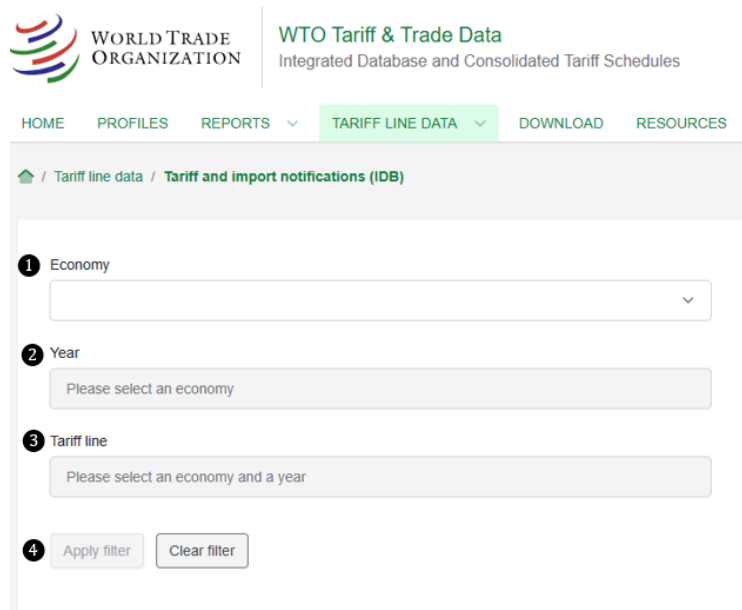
WORLD TRADE ORGANIZATION

WTO Tariff & Trade Data
Integrated Database and Consolidated Tariff Schedules

HOME PROFILES REPORTS TARIFF LINE DATA DOWNLOAD RESOURCES

/ Tariff line data / Tariff and import notifications (IDB)

1 Economy

2 Year
Please select an economy

3 Tariff line
Please select an economy and a year

4 Apply filter Clear filter